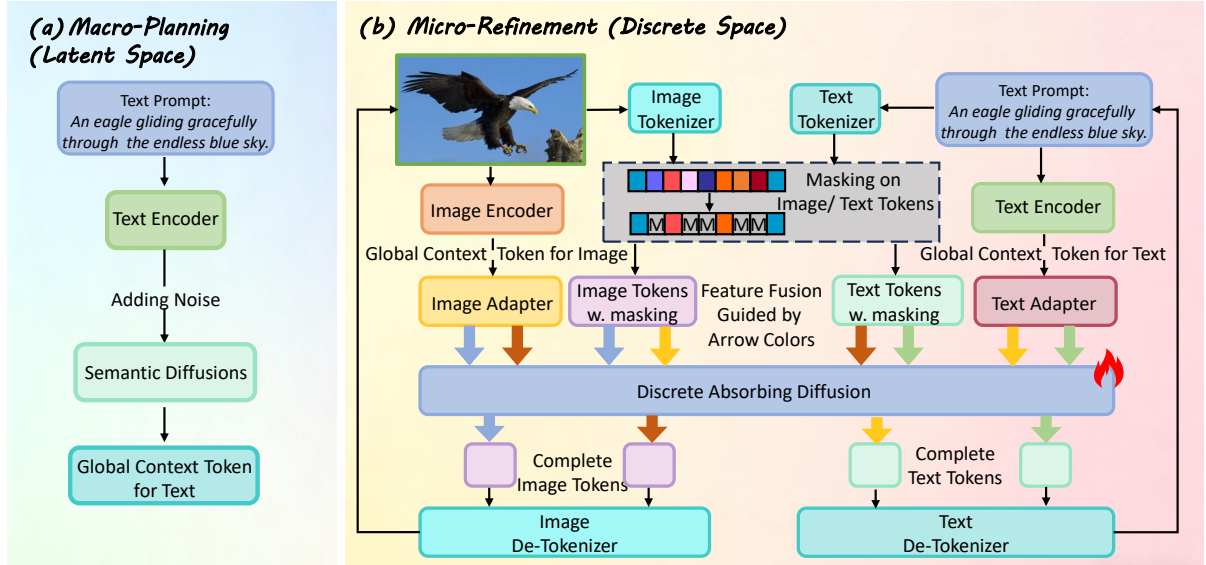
(a) Macro-Planning (Latent Space)

Text Prompt: An eagle gliding gracefully through the endless blue sky.

Text Encoder

Adding Noise

Semantic Diffusions

Global Context Token for Text

(b) Micro-Refinement (Discrete Space)

Image Tokenizer

Text Tokenizer

Text Prompt: An eagle gliding gracefully through the endless blue sky.

Masking on Image/ Text Tokens

M M M M M

Image Encoder

Text Encoder

Global Context Token for Image

Global Context Token for Text

Image Adapter

Image Tokens w. masking

Feature Fusion Guided by Arrow Colors

Text Tokens w. masking

Text Adapter

Discrete Absorbing Diffusion

Complete Image Tokens

Complete Text Tokens

Image De-Tokenizer

Text De-Tokenizer